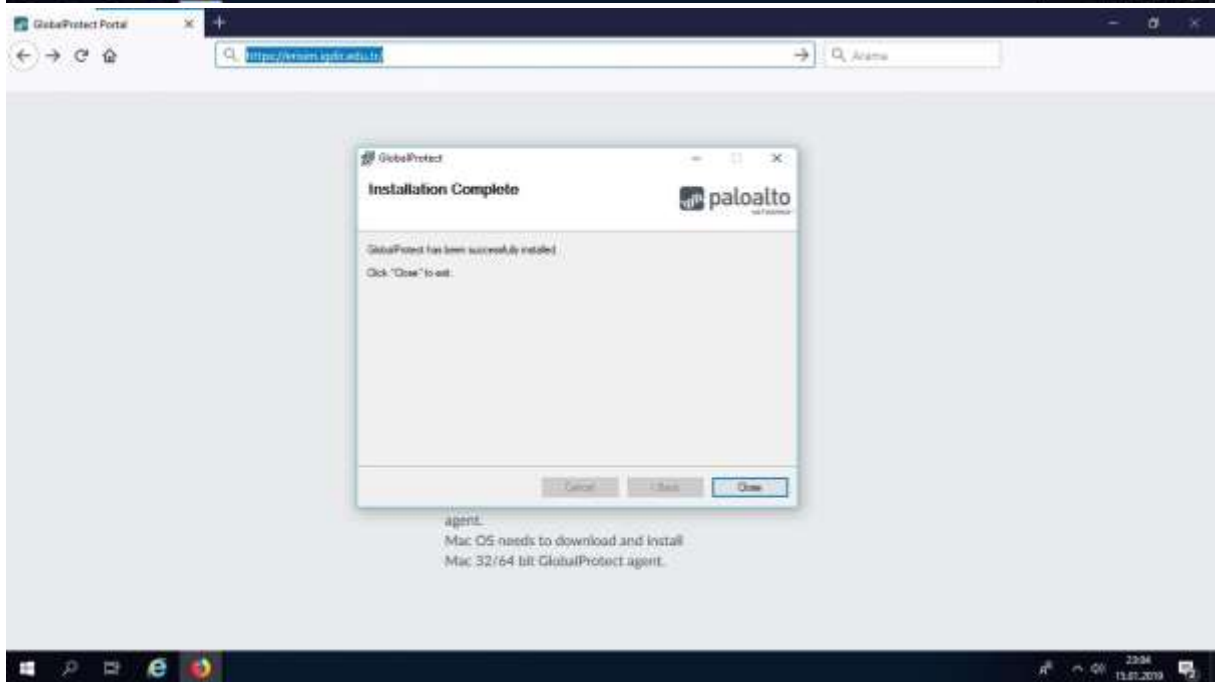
GlobalProtect Portal

https://erisim.igdir.edu.tr/

Arama

GlobalProtect

Installation Complete

paloalto

GlobalProtect has been successfully installed.

Click "Close" to exit.

Cancel

< Back

Close

agent.
Mac OS needs to download and install Mac 32/64 bit GlobalProtect agent.

23:04
15.01.2019